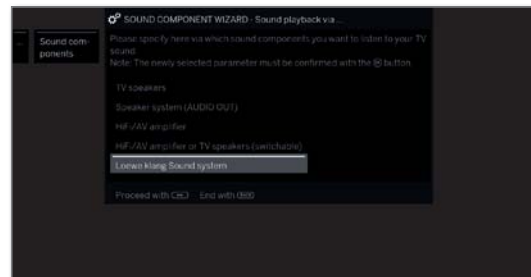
... Sound components

SOUND COMPONENT WIZARD - Sound playback via ...

Please specify here via which sound components you want to listen to your TV sound.
Note: The newly selected parameter must be confirmed with the ⊛ button.

TV speakers
Speaker system (AUDIO OUT)
HiFi/AV amplifier
HiFi/AV amplifier or TV speakers (switchable)
Loewe klang Sound system

Proceed with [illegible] End with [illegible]